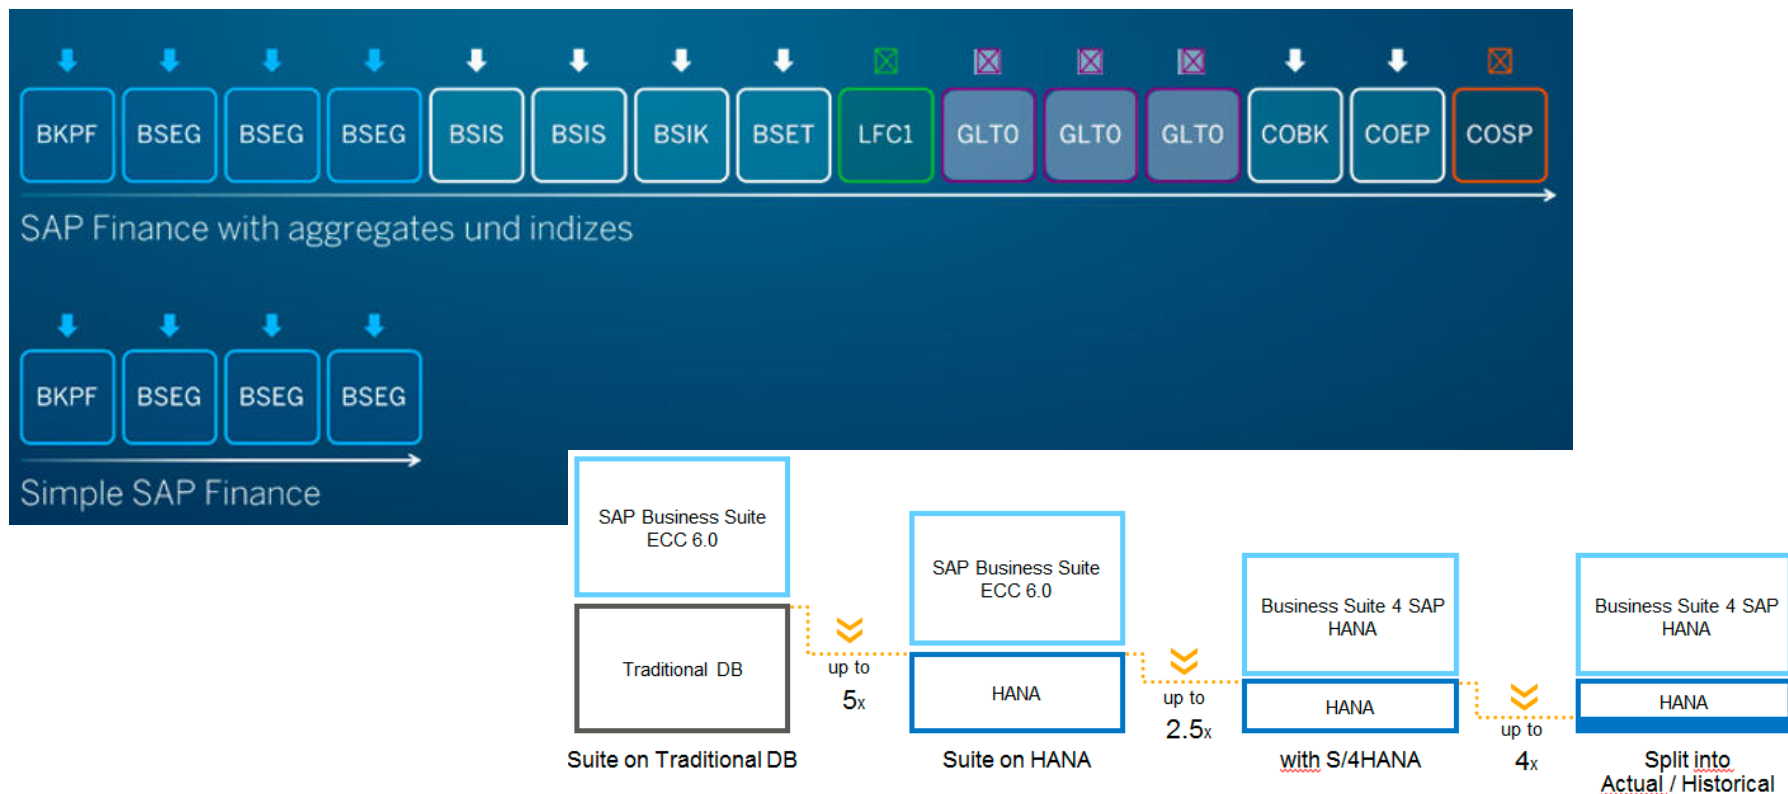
BKPF BSEG BSEG BSEG BSIS BSIS BSIK BSET LFC1 GLT0 GLT0 GLT0 COBK COEP COSP

SAP Finance with aggregates und indizes

BKPF BSEG BSEG BSEG

Simple SAP Finance

SAP Business Suite ECC 6.0

Traditional DB

Suite on Traditional DB

up to 5x

SAP Business Suite ECC 6.0

HANA

Suite on HANA

up to 2.5x

Business Suite 4 SAP HANA

HANA

with S/4HANA

up to 4x

Business Suite 4 SAP HANA

HANA

Split into Actual / Historical